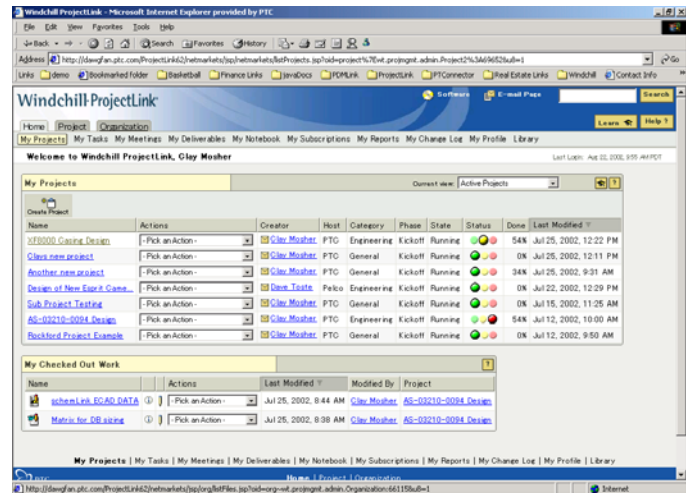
Windchill ProjectLink - Microsoft Internet Explorer provided by PTC

File Edit View Favorites Tools Help

Back Search Favorites History

Address http://dawgfan.ptc.com/ProjectLink62/netmarkets/jsp/netmarkets/listProjects.jsp?oid=project%7Ewt.projmgmt.admin.Project2%3A69652&u8=1 Go

Links demo Bookmarked folder Basketball Finance Links JavaDocs PDMLink ProjectLink PTConnector Real Estate Links Windchill Contact Info

Windchill ProjectLink

Software E-mail Page Search

Home Project Organization

Learn Help

My Projects My Tasks My Meetings My Deliverables My Notebook My Subscriptions My Reports My Change Log My Profile Library

Welcome to Windchill ProjectLink, Clay Mosher

Last Login: Aug 22, 2002, 9:55 AM PDT

My Projects

Current view: Active Projects

Create Project

| Name | Actions | Creator | Host | Category | Phase | State | Status | Done | Last Modified |
|---|---|---|---|---|---|---|---|---|---|
| XF8000 Casing Design | - Pick an Action - | Clay Mosher | PTC | Engineering | Kickoff | Running | | 54% | Jul 25, 2002, 12:22 PM |
| Clays new project | - Pick an Action - | Clay Mosher | PTC | General | Kickoff | Running | | 0% | Jul 25, 2002, 12:11 PM |
| Another new project | - Pick an Action - | Clay Mosher | PTC | General | Kickoff | Running | | 34% | Jul 25, 2002, 9:31 AM |
| Design of New Esprit Came... | - Pick an Action - | Dave Toste | Pelco | Engineering | Kickoff | Running | | 0% | Jul 22, 2002, 12:29 PM |
| Sub Project Testing | - Pick an Action - | Clay Mosher | PTC | General | Kickoff | Running | | 0% | Jul 15, 2002, 11:25 AM |
| AS-03210-0094 Design | - Pick an Action - | Clay Mosher | PTC | Engineering | Kickoff | Running | | 54% | Jul 12, 2002, 10:00 AM |
| Rockford Project Example | - Pick an Action - | Clay Mosher | PTC | General | Kickoff | Running | | 0% | Jul 12, 2002, 9:50 AM |

My Checked Out Work

| Name | Actions | Last Modified | Modified By | Project |
|---|---|---|---|---|
| schemLink ECAD DATA | - Pick an Action - | Jul 25, 2002, 8:44 AM | Clay Mosher | AS-03210-0094 Design |
| Matrix for DB sizing | - Pick an Action - | Jul 25, 2002, 8:38 AM | Clay Mosher | AS-03210-0094 Design |

My Projects | My Tasks | My Meetings | My Deliverables | My Notebook | My Subscriptions | My Reports | My Change Log | My Profile | Library

Home | Project | Organization

http://dawgfan.ptc.com/ProjectLink62/netmarkets/jsp/org/listFiles.jsp?oid=org~wt.projmgmt.admin.Organization:66115&u8=1

Internet